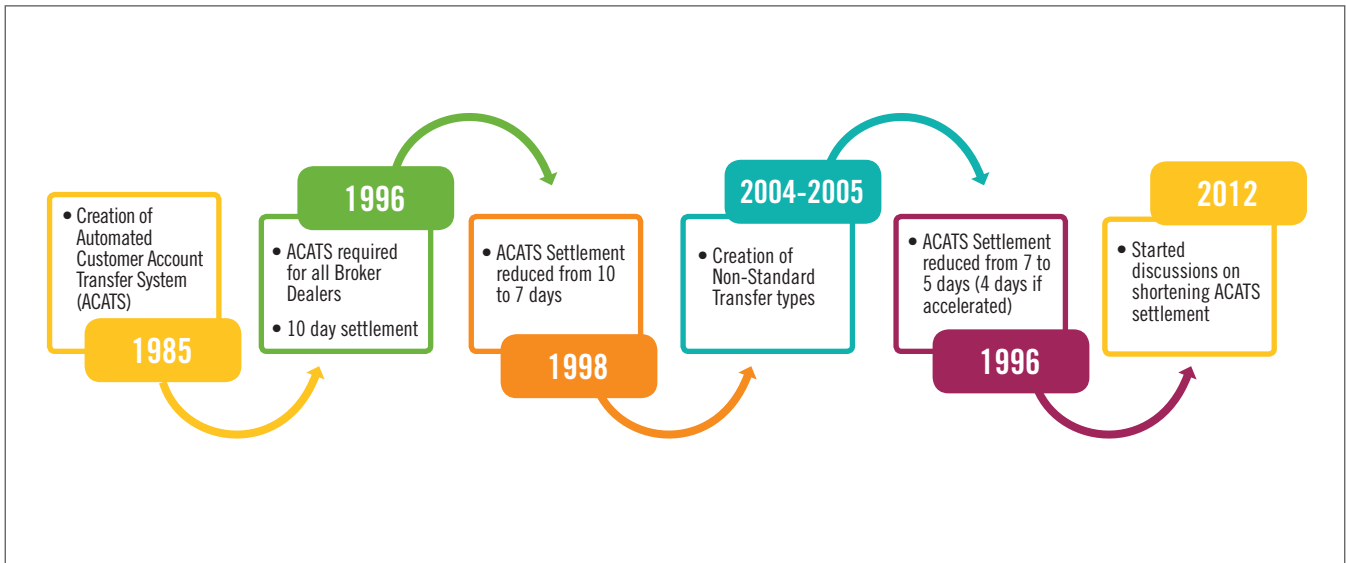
• Creation of Automated Customer Account Transfer System (ACATS)

1985

1996

• ACATS required for all Broker Dealers

• 10 day settlement

• ACATS Settlement reduced from 10 to 7 days

1998

2004-2005

• Creation of Non-Standard Transfer types

• ACATS Settlement reduced from 7 to 5 days (4 days if accelerated)

1996

2012

• Started discussions on shortening ACATS settlement